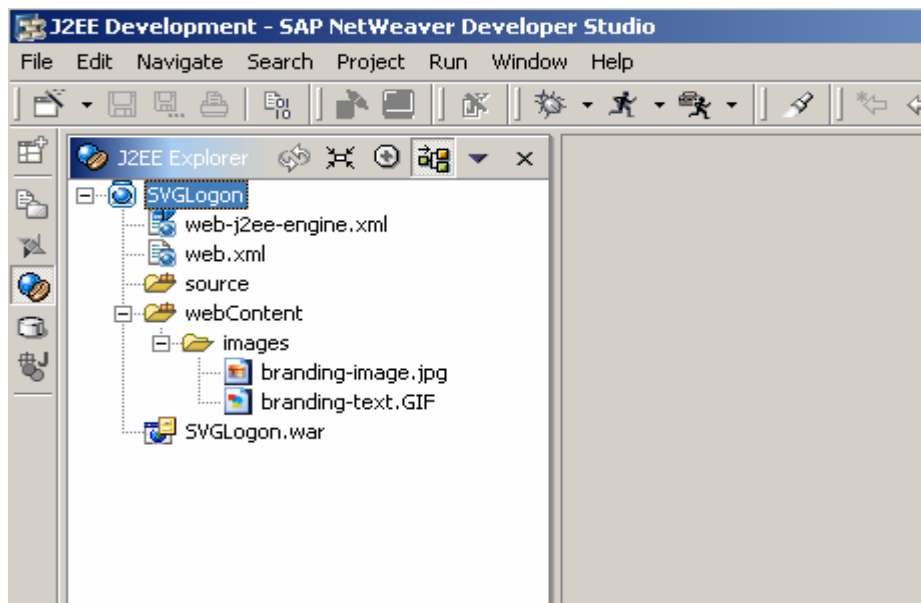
J2EE Development - SAP NetWeaver Developer Studio
File Edit Navigate Search Project Run Window Help
J2EE Explorer
SVGLogon
web-j2ee-engine.xml
web.xml
source
webContent
images
branding-image.jpg
branding-text.GIF
SVGLogon.war